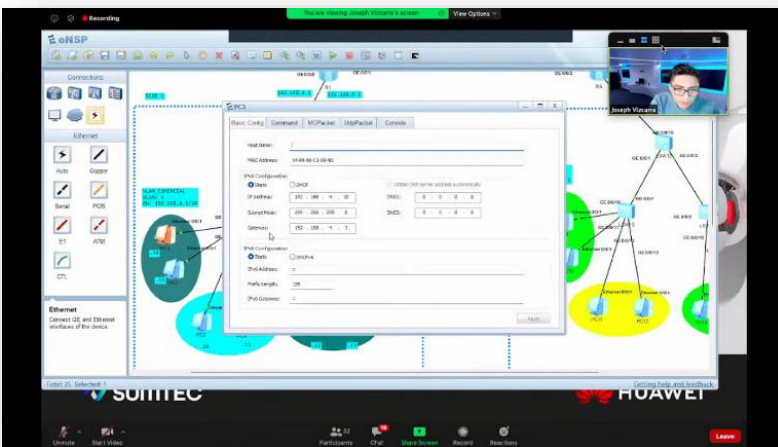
Recording
You are viewing Joseph Vizcarra's screen
View Options

eNSP

Connections

Ethernet

Auto
Copper
Serial
POS
E1
ATM
CTL

Ethernet
Connect GE and Ethernet interfaces of the device.

SEDE 1
192.168.4.1
192.168.3.1
R1

VLAN_COMERCIAL
VLAN: 4
IP: 192.168.4.1/26

PC3

Basic Config
Command
MCPacket
UdpPacket
Console

Host Name:
MAC Address: 54-89-98-C3-6B-8D

IPv4 Configuration
Static
DHCP
Obtain DNS server address automatically
IP Address: 192 . 168 . 4 . 10
DNS1: 0 . 0 . 0 . 0
Subnet Mask: 255 . 255 . 255 . 0
DNS2: 0 . 0 . 0 . 0
Gateway: 192 . 168 . 4 . 1

IPv6 Configuration
Static
DHCPv6
IPv6 Address: ::
Prefix Length: 128
IPv6 Gateway: ::

Apply

Joseph Vizcarra

PC11
PC12

Total: 25 Selected: 1
Getting help and feedback

SUMTEC
HUAWEI

Unmute
Start Video
Participants
Chat
Share Screen
Record
Reactions
Leave